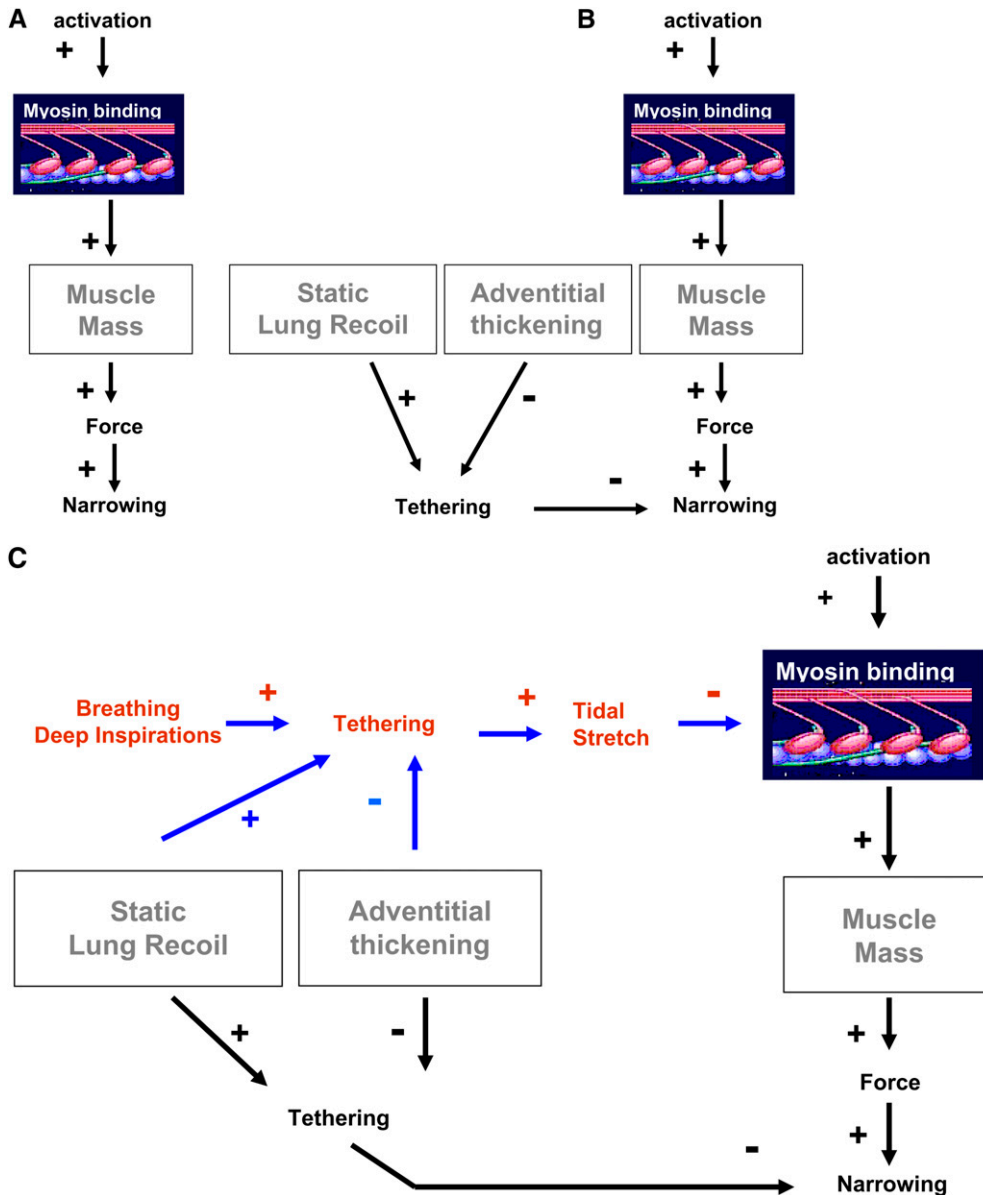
A

activation

+

Myosin binding

+

Muscle Mass

+

Force

+

Narrowing

B

activation

+

Myosin binding

Static Lung Recoil

Adventitial thickening

+

Muscle Mass

+

-

+

Force

Tethering

-

+

Narrowing

C

activation

+

Breathing Deep Inspirations

+

Tethering

+

Tidal Stretch

-

Myosin binding

+

-

+

Static Lung Recoil

Adventitial thickening

Muscle Mass

+

-

+

Force

Tethering

+

-

Narrowing